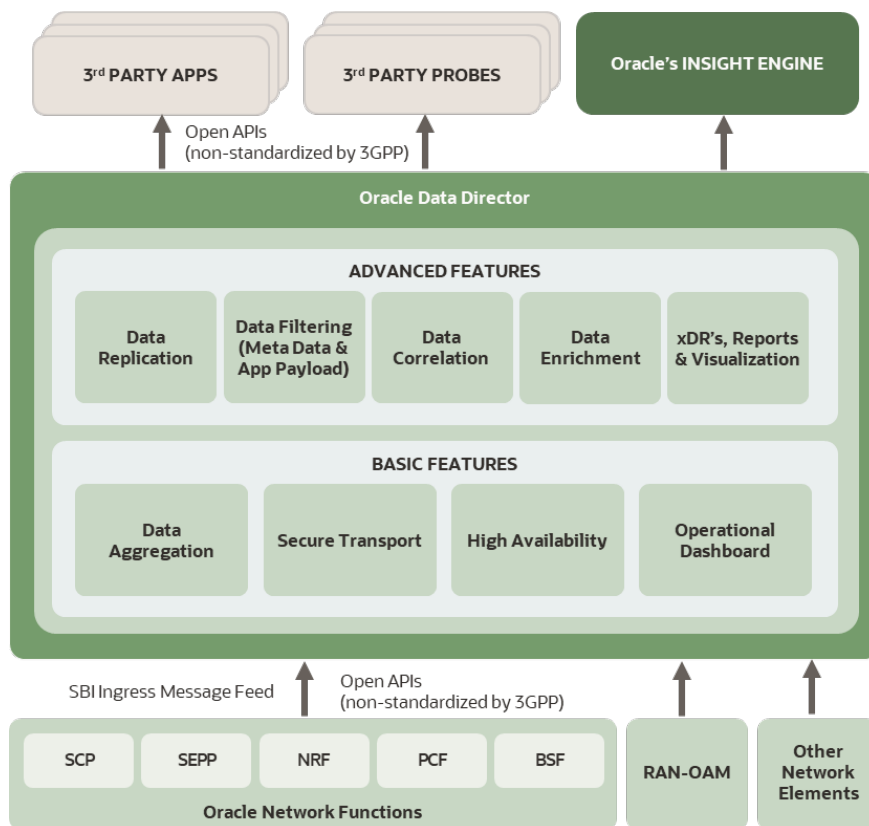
3$^{rd}$ PARTY APPS

3$^{rd}$ PARTY PROBES

Oracle's INSIGHT ENGINE

Open APIs
(non-standardized by 3GPP)

Oracle Data Director

ADVANCED FEATURES

Data Replication

Data Filtering (Meta Data & App Payload)

Data Correlation

Data Enrichment

xDR's, Reports & Visualization

BASIC FEATURES

Data Aggregation

Secure Transport

High Availability

Operational Dashboard

SBI Ingress Message Feed

Open APIs
(non-standardized by 3GPP)

SCP

SEPP

NRF

PCF

BSF

Oracle Network Functions

RAN-OAM

Other Network Elements